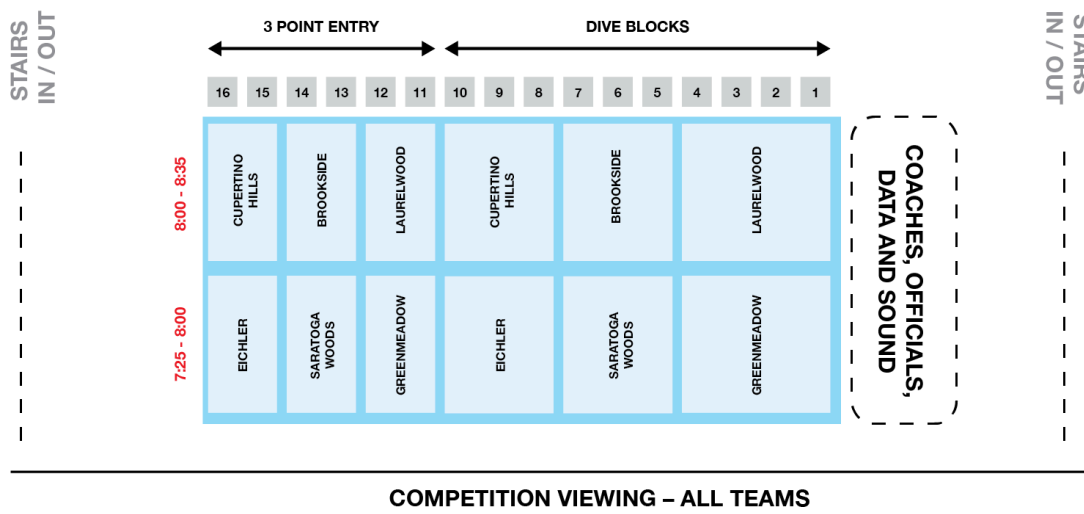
STAIRS IN / OUT

3 POINT ENTRY

DIVE BLOCKS

STAIRS IN / OUT

16 15 14 13 12 11 10 9 8 7 6 5 4 3 2 1

8:00 - 8:35

CUPERTINO HILLS

BROOKSIDE

LAURELWOOD

CUPERTINO HILLS

BROOKSIDE

LAURELWOOD

COACHES, OFFICIALS, DATA AND SOUND

7:25 - 8:00

EICHLER

SARATOGA WOODS

GREENMEADOW

EICHLER

SARATOGA WOODS

GREENMEADOW

COMPETITION VIEWING – ALL TEAMS